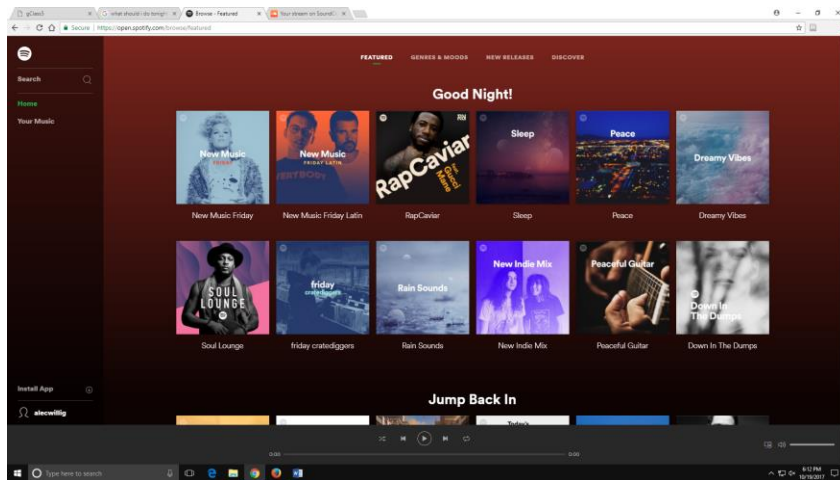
gClass5
what should i do tonigh
Browse - Featured
Your stream on SoundC

Secure | https://open.spotify.com/browse/featured

Search
Home
Your Music

FEATURED
GENRES & MOODS
NEW RELEASES
DISCOVER

Good Night!

New Music FRIDAY
New Music FRIDAY LATIN
RapCaviar
Sleep
Peace
Dreamy Vibes

New Music Friday
New Music Friday Latin
RapCaviar
Sleep
Peace
Dreamy Vibes

SOUL LOUNGE
friday cratediggers
Rain Sounds
New Indie Mix
Peaceful Guitar
Down In The Dumps

Soul Lounge
friday cratediggers
Rain Sounds
New Indie Mix
Peaceful Guitar
Down In The Dumps

Jump Back In

Install App
alecwillig

0:00
0:00

Type here to search

6:12 PM
10/19/2017